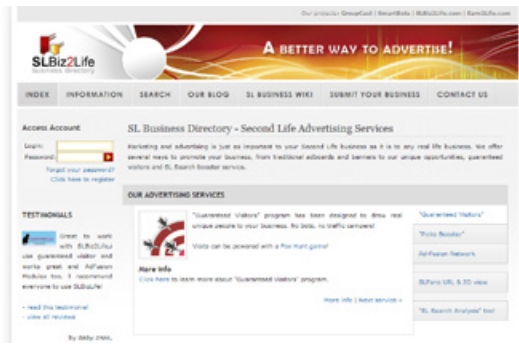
Our projects: GroupCast | SmartBots | SLBiz2Life.com | RentSL.com

SLBiz2Life
business directory

A BETTER WAY TO ADVERTISE!

INDEX INFORMATION SEARCH OUR BLOG SL BUSINESS WIKI SUBMIT YOUR BUSINESS CONTACT US

Access Account
Login:
Password:
Forgot your password?
Click here to register

SL Business Directory - Second Life Advertising Services

Marketing and advertising is just as important to your Second Life business as it is to any real life business. We offer several ways to promote your business, from traditional adboards and banners to our unique opportunities, guaranteed visitors and SL Search booster service.

OUR ADVERTISING SERVICES

"Guaranteed Visitors" program has been designed to drive real unique people to your business. No bots, no traffic campers!

Visits can be powered with a Fox Hunt game!

More info
Click here to learn more about "Guaranteed Visitors" program.

More info | Next service »

"Guaranteed Visitors"

"Picks Booster"

AdFusion Network

SLTurio URL & 3D view

"SL Search Analysis" tool

TESTIMONIALS

Great to work with SLBiz2Life! use guaranteed visitor and works great and AdFusion Modules too. I recommend everyone to use SLBiz2Life!

» read this testimonial
» view all reviews

By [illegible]